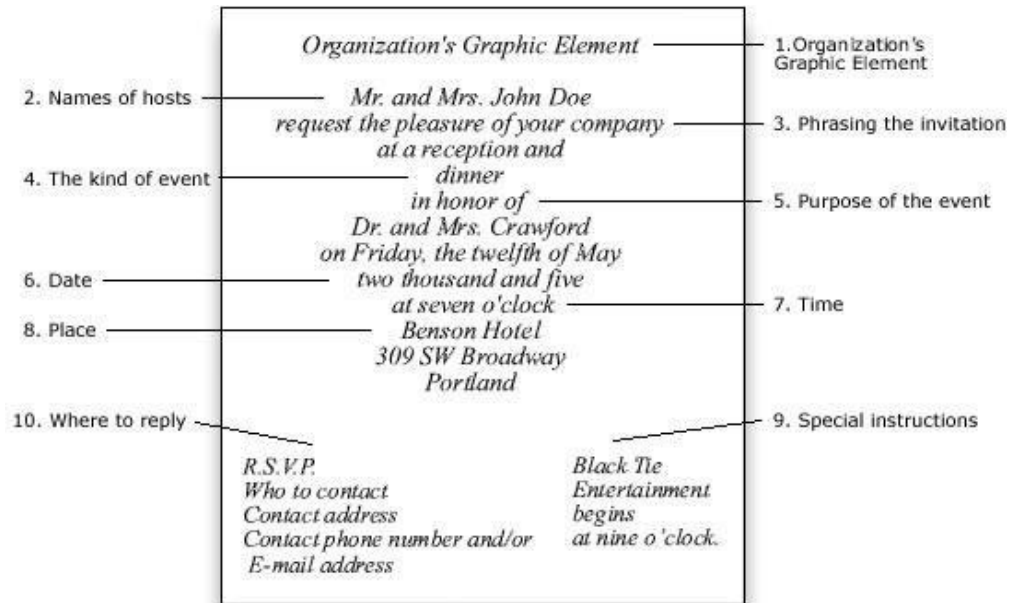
Organization's Graphic Element

1. Organization's Graphic Element

2. Names of hosts

Mr. and Mrs. John Doe
request the pleasure of your company

3. Phrasing the invitation

at a reception and
dinner

4. The kind of event

in honor of

5. Purpose of the event

Dr. and Mrs. Crawford
on Friday, the twelfth of May
two thousand and five

6. Date

at seven o'clock

7. Time

8. Place

Benson Hotel
309 SW Broadway
Portland

10. Where to reply

9. Special instructions

R.S.V.P.
Who to contact
Contact address
Contact phone number and/or
E-mail address

Black Tie
Entertainment
begins
at nine o'clock.